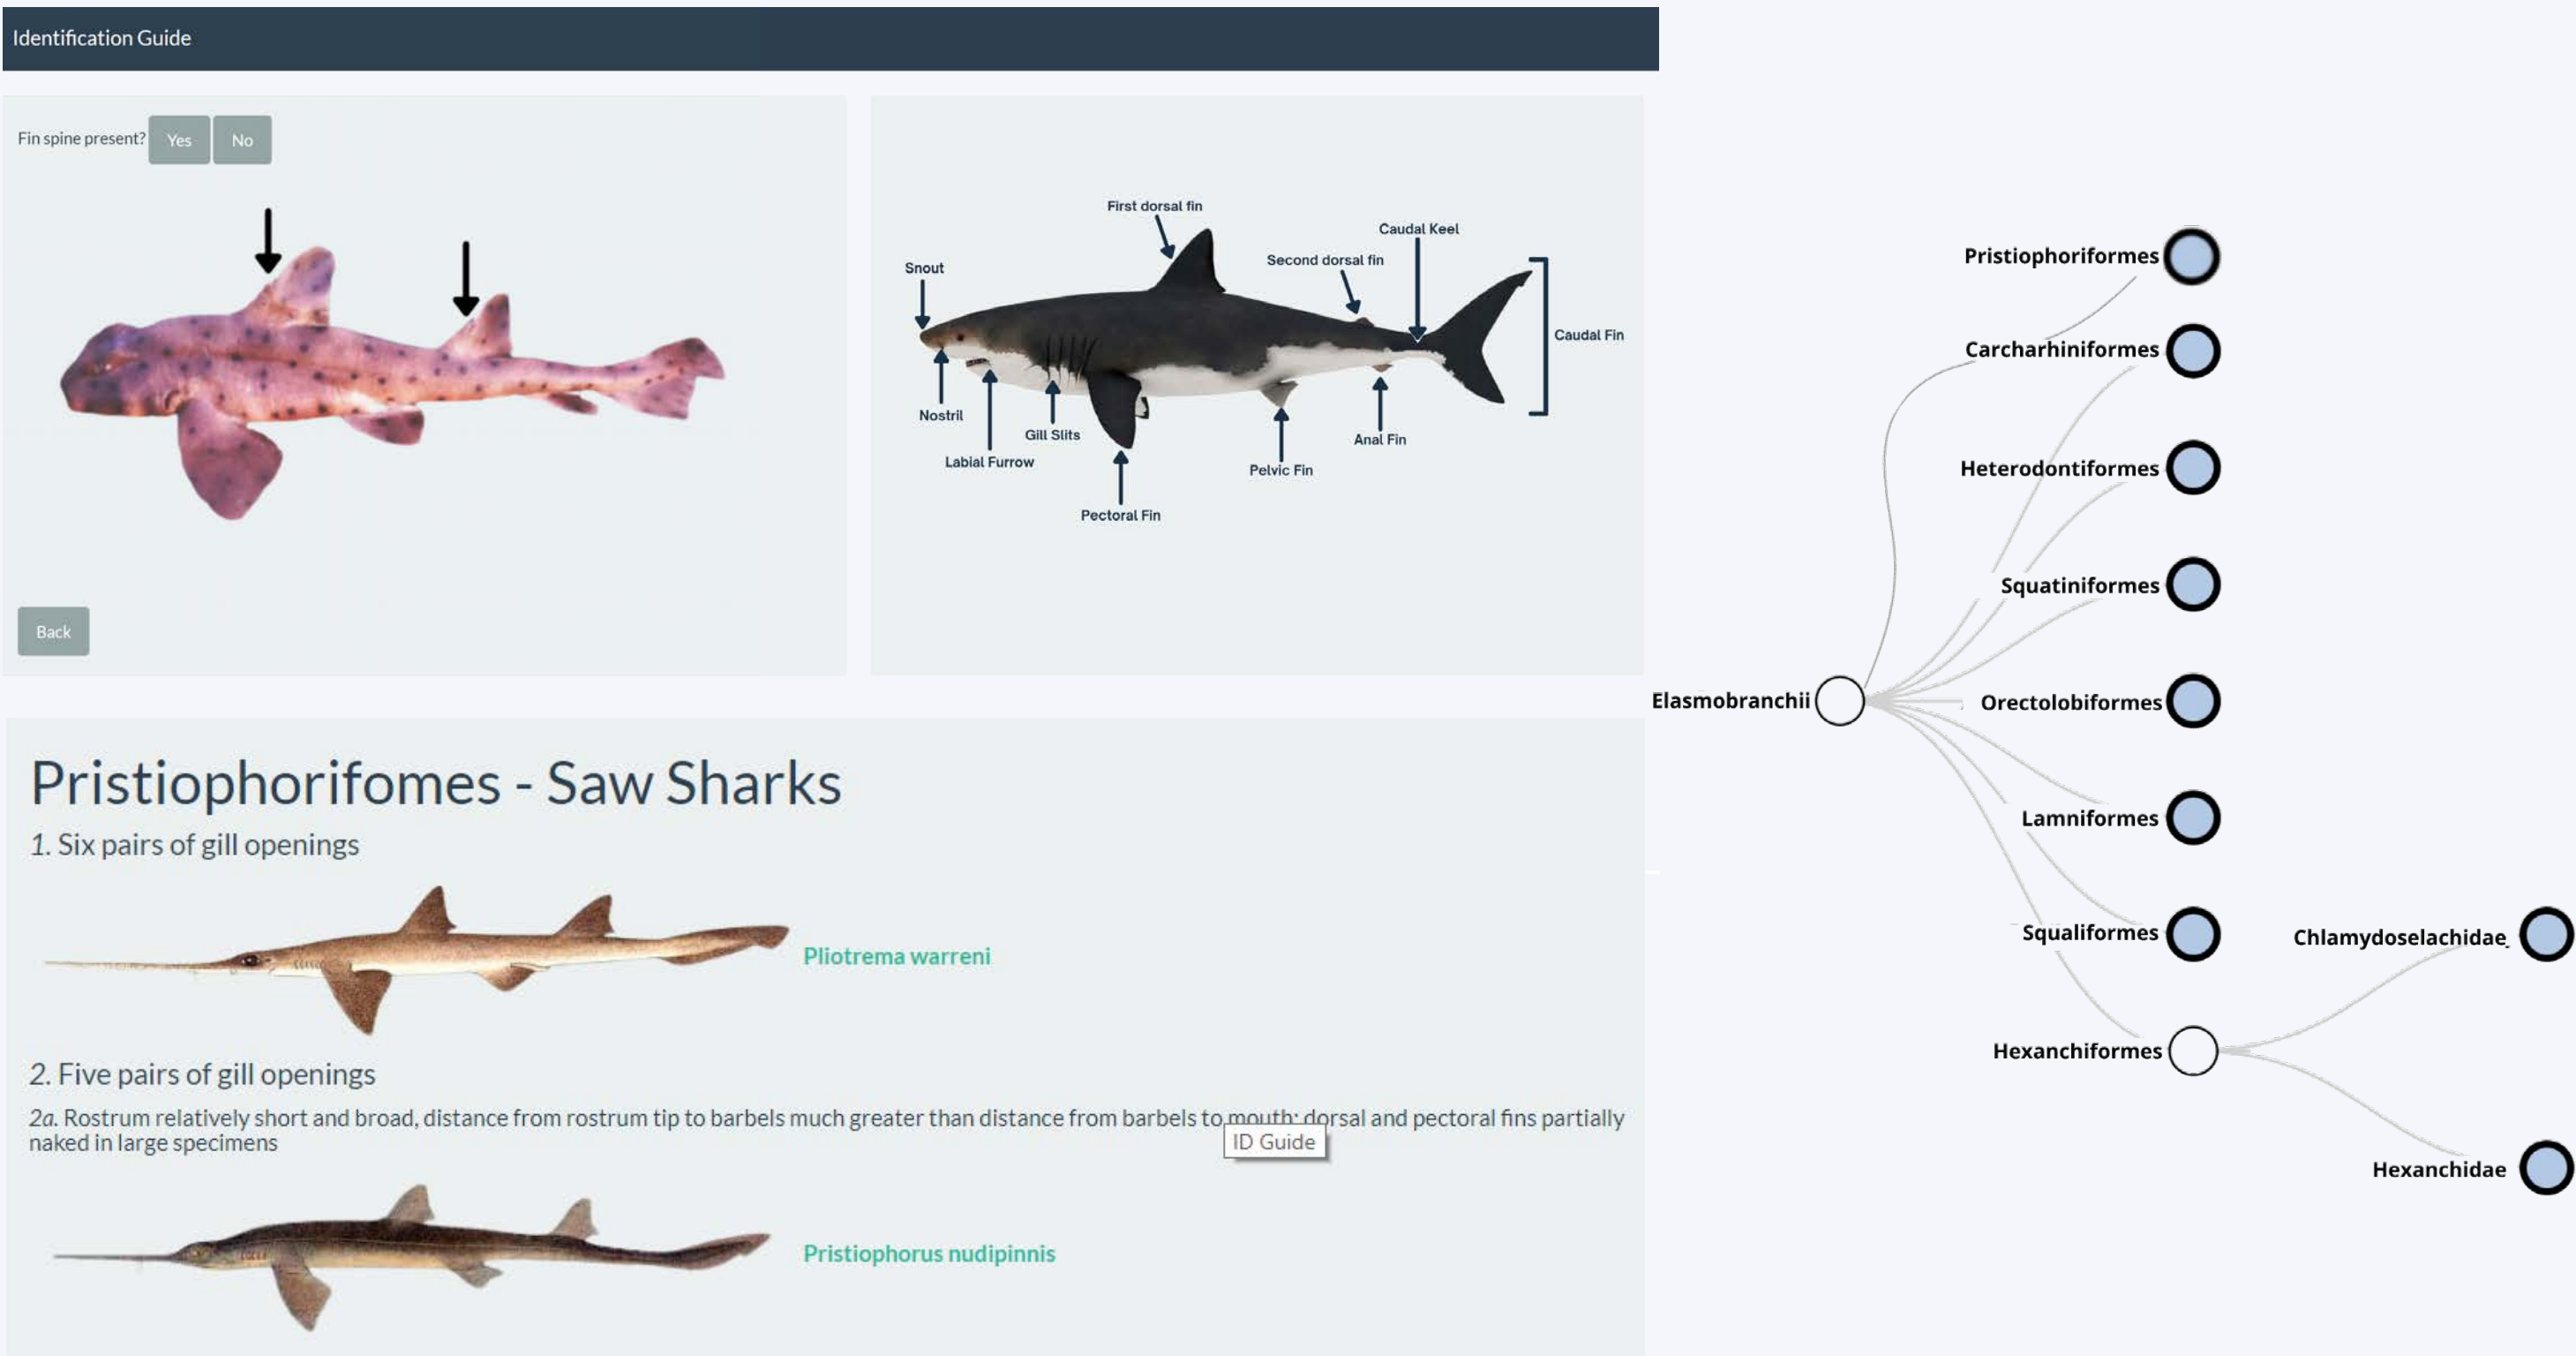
Identification Guide

Fin spine present? Yes No

Back

First dorsal fin
Caudal Keel
Second dorsal fin
Snout
Caudal Fin
Nostril
Gill Slits
Labial Furrow
Anal Fin
Pelvic Fin
Pectoral Fin

Pristiophorifomes - Saw Sharks

1. Six pairs of gill openings

Pliotrema warreni

2. Five pairs of gill openings

2a. Rostrum relatively short and broad, distance from rostrum tip to barbels much greater than distance from barbels to mouth; dorsal and pectoral fins partially naked in large specimens

ID Guide

Pristiophorus nudipinnis

Pristiophoriformes
Carcharhiniformes
Heterodontiformes
Squatiniformes
Elasmobranchii
Orectolobiformes
Lamniformes
Squaliformes
Chlamydoselachidae
Hexanchiformes
Hexanchidae